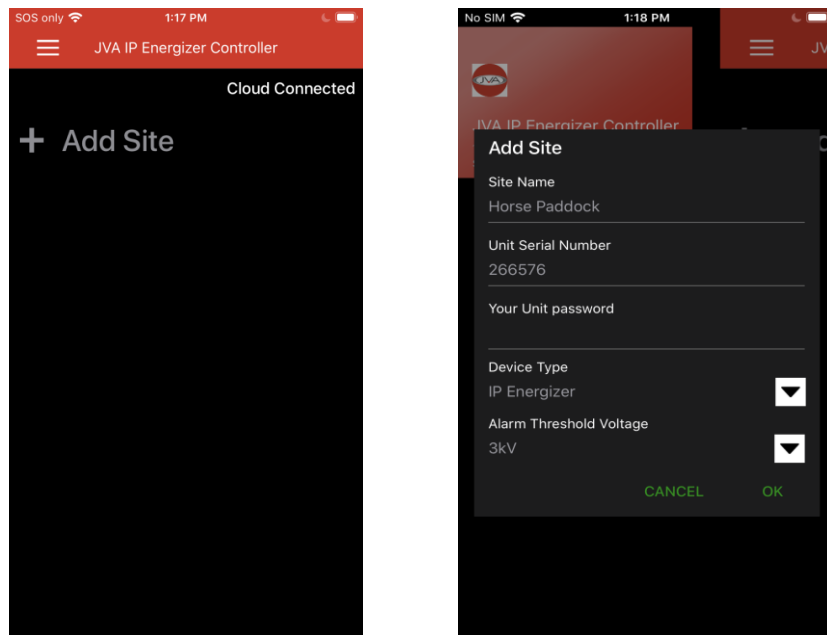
SOS only 1:17 PM

JVA IP Energizer Controller

Cloud Connected

+ Add Site

No SIM 1:18 PM

JVA

JVA IP Energizer Controller

Add Site

Site Name

Horse Paddock

Unit Serial Number

266576

Your Unit password

Device Type

IP Energizer

Alarm Threshold Voltage

3kV

CANCEL OK